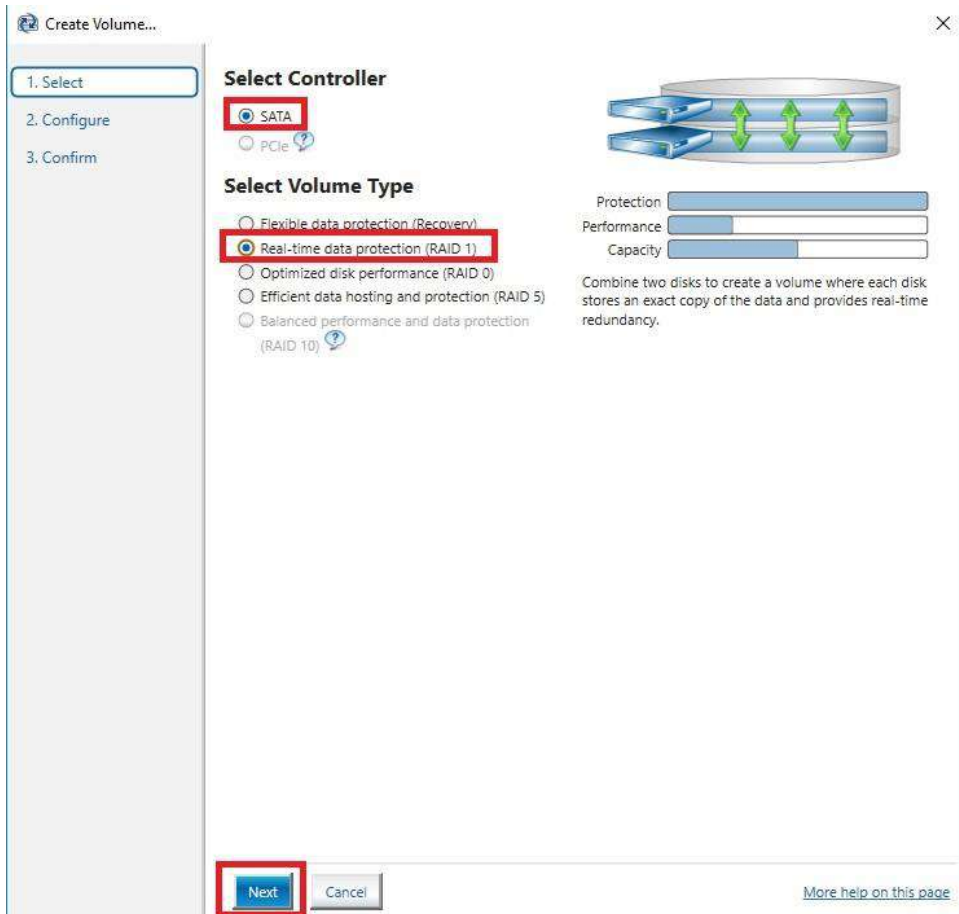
Create Volume...

×

1. Select
2. Configure
3. Confirm

Select Controller

SATA
PCIe

Select Volume Type

Flexible data protection (Recovery)
Real-time data protection (RAID 1)
Optimized disk performance (RAID 0)
Efficient data hosting and protection (RAID 5)
Balanced performance and data protection (RAID 10)

Protection
Performance
Capacity

Combine two disks to create a volume where each disk stores an exact copy of the data and provides real-time redundancy.

Next
Cancel

More help on this page